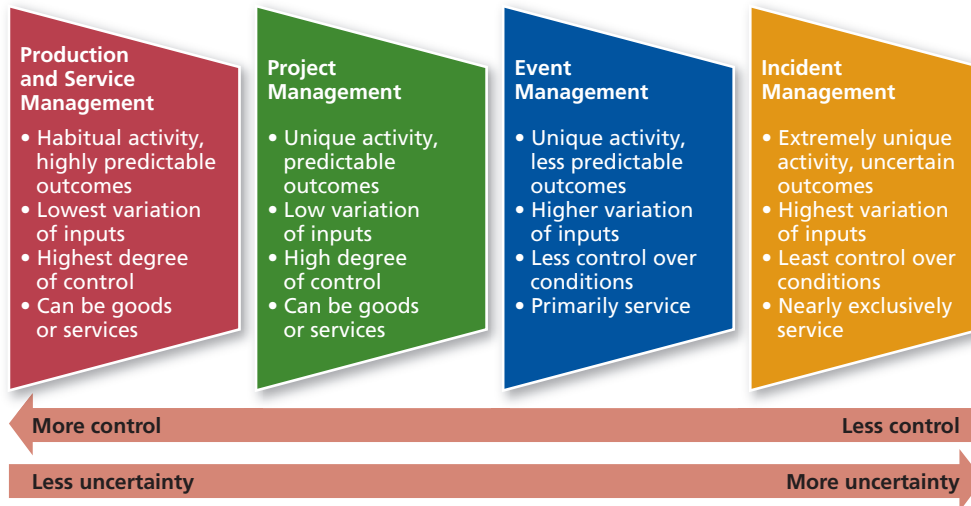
Production and Service Management

• Habitual activity, highly predictable outcomes
• Lowest variation of inputs
• Highest degree of control
• Can be goods or services

Project Management

• Unique activity, predictable outcomes
• Low variation of inputs
• High degree of control
• Can be goods or services

Event Management

• Unique activity, less predictable outcomes
• Higher variation of inputs
• Less control over conditions
• Primarily service

Incident Management

• Extremely unique activity, uncertain outcomes
• Highest variation of inputs
• Least control over conditions
• Nearly exclusively service

More control

Less control

Less uncertainty

More uncertainty